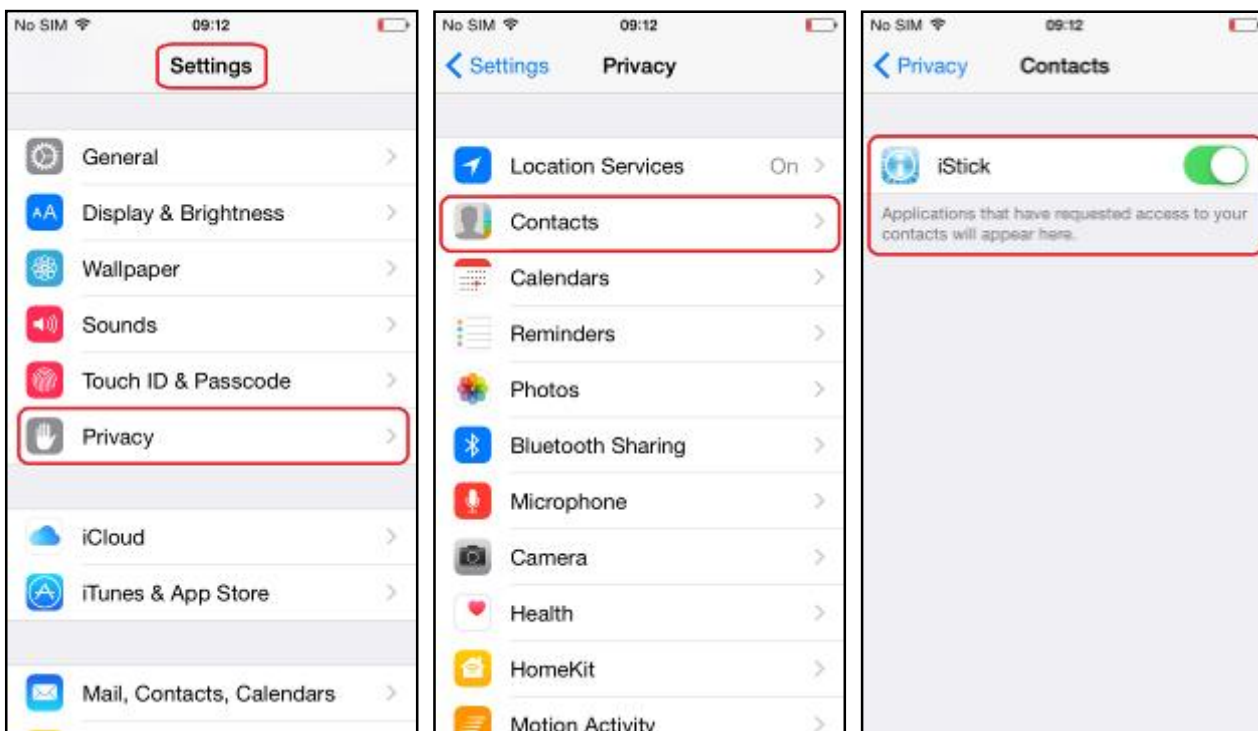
No SIM 09:12

Settings

General

Display & Brightness

Wallpaper

Sounds

Touch ID & Passcode

Privacy

iCloud

iTunes & App Store

Mail, Contacts, Calendars

No SIM 09:12

Settings Privacy

Location Services On

Contacts

Calendars

Reminders

Photos

Bluetooth Sharing

Microphone

Camera

Health

HomeKit

Motion Activity

No SIM 09:12

Privacy Contacts

iStick

Applications that have requested access to your contacts will appear here.